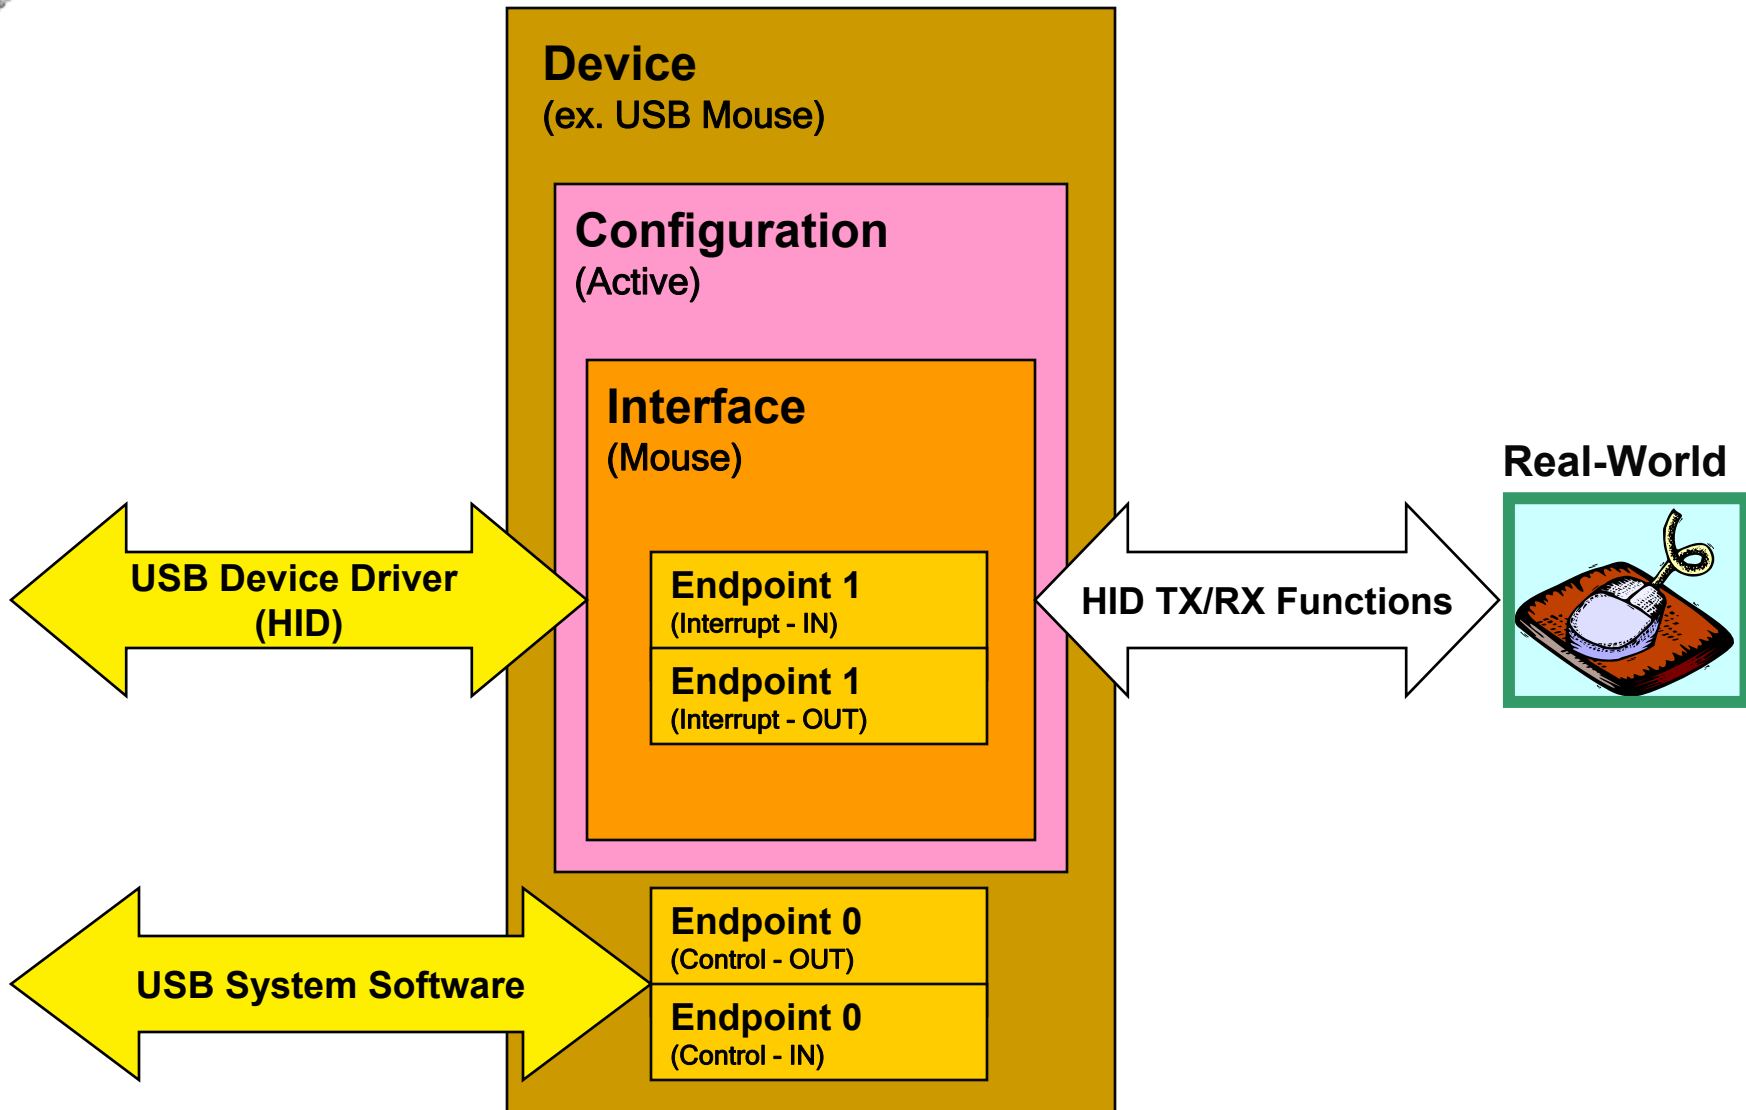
Device
(ex. USB Mouse)

Configuration
(Active)

Interface
(Mouse)

USB Device Driver
(HID)

Endpoint 1
(Interrupt - IN)

Endpoint 1
(Interrupt - OUT)

HID TX/RX Functions

Real-World

Endpoint 0
(Control - OUT)

USB System Software

Endpoint 0
(Control - IN)